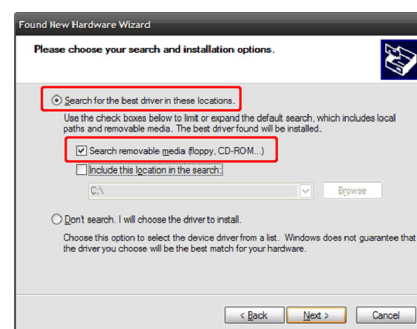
Found New Hardware Wizard

Please choose your search and installation options.

Search for the best driver in these locations.

Use the check boxes below to limit or expand the default search, which includes local paths and removable media. The best driver found will be installed.

Search removable media (floppy, CD-ROM...)

Include this location in the search:

C:\

Browse

Don't search. I will choose the driver to install.

Choose this option to select the device driver from a list. Windows does not guarantee that the driver you choose will be the best match for your hardware.

< Back

Next >

Cancel